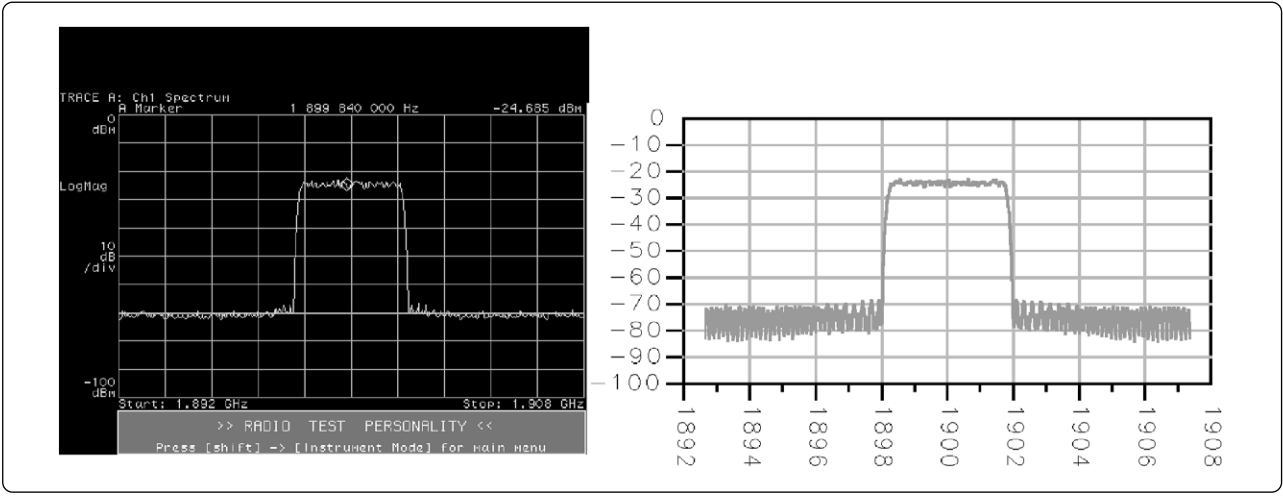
TRACE A: Ch1 Spectrum
A Marker 1 899 840 000 Hz -24.685 dBm
0 dBm
LogMag
10 dB /div
-100 dBm
Start: 1.892 GHz
Stop: 1.908 GHz
>> RADIO TEST PERSONALITY <<
Press [shift] -> [Instrument Mode] for main menu

0
-10
-20
-30
-40
-50
-60
-70
-80
-90
-100
1892
1894
1896
1898
1900
1902
1904
1906
1908